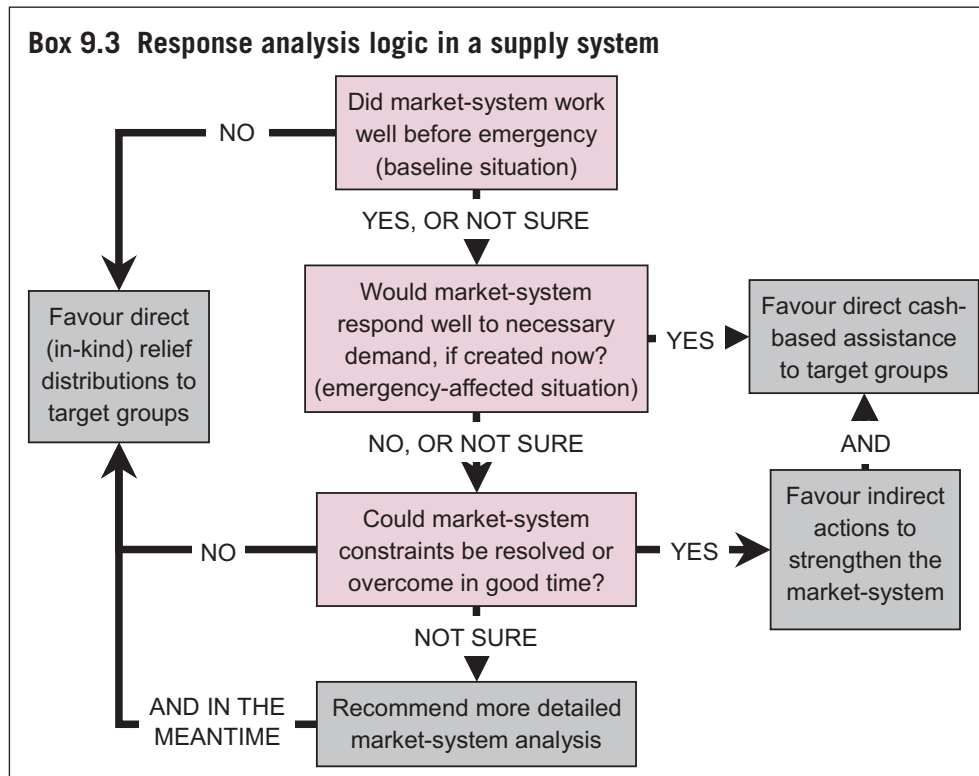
Box 9.3 Response analysis logic in a supply system

Did market-system work well before emergency (baseline situation)

NO

YES, OR NOT SURE

Favour direct (in-kind) relief distributions to target groups

Would market-system respond well to necessary demand, if created now? (emergency-affected situation)

YES

Favour direct cash-based assistance to target groups

NO, OR NOT SURE

AND

NO

Could market-system constraints be resolved or overcome in good time?

YES

Favour indirect actions to strengthen the market-system

NOT SURE

AND IN THE MEANTIME

Recommend more detailed market-system analysis